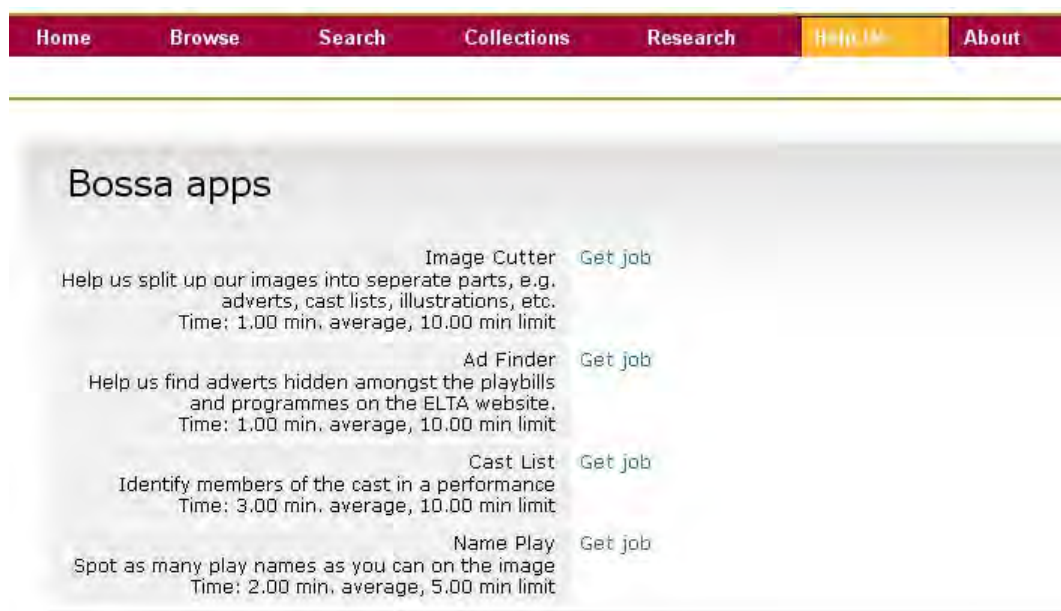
Home Browse Search Collections Research Help Us About

Bossa apps

Image Cutter Get job
Help us split up our images into seperate parts, e.g. adverts, cast lists, illustrations, etc.
Time: 1.00 min. average, 10.00 min limit

Ad Finder Get job
Help us find adverts hidden amongst the playbills and programmes on the ELTA website.
Time: 1.00 min. average, 10.00 min limit

Cast List Get job
Identify members of the cast in a performance
Time: 3.00 min. average, 10.00 min limit

Name Play Get job
Spot as many play names as you can on the image
Time: 2.00 min. average, 5.00 min limit